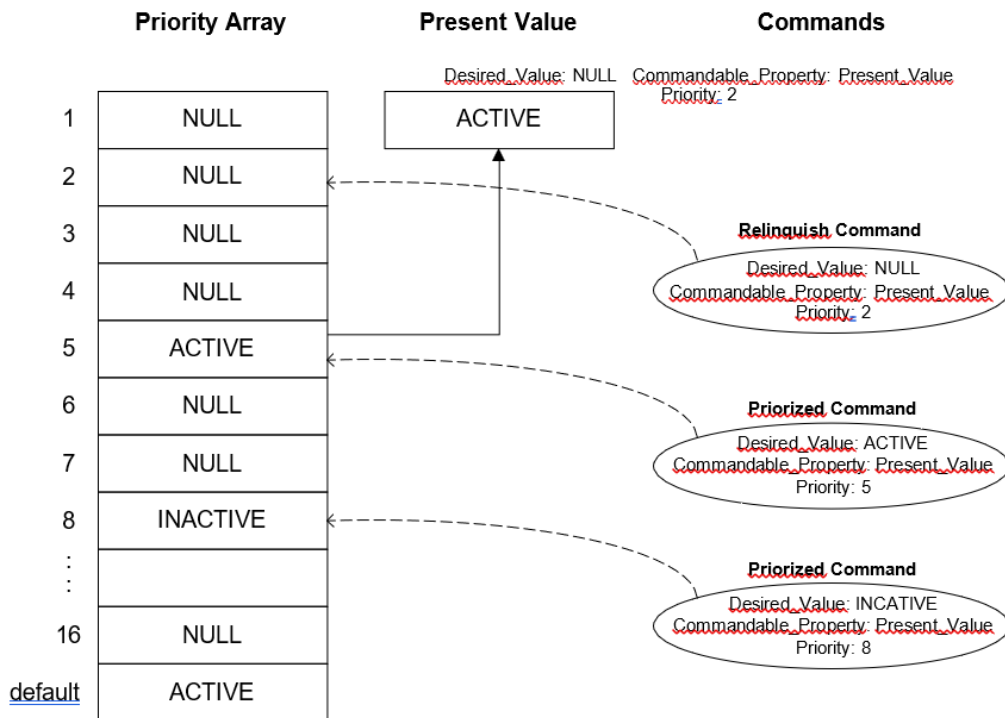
Priority Array

Present Value

Commands

Desired_Value: NULL Commandable_Property: Present_Value Priority: 2

| | |
|---|---|
| 1 | NULL |
| 2 | NULL |
| 3 | NULL |
| 4 | NULL |
| 5 | ACTIVE |
| 6 | NULL |
| 7 | NULL |
| 8 | INACTIVE |
| ⋮ | |
| 16 | NULL |
| default | ACTIVE |

ACTIVE

Relinquish Command

Desired_Value: NULL
Commandable_Property: Present_Value
Priority: 2

Priorized Command

Desired_Value: ACTIVE
Commandable_Property: Present_Value
Priority: 5

Priorized Command

Desired_Value: INCATIVE
Commandable_Property: Present_Value
Priority: 8